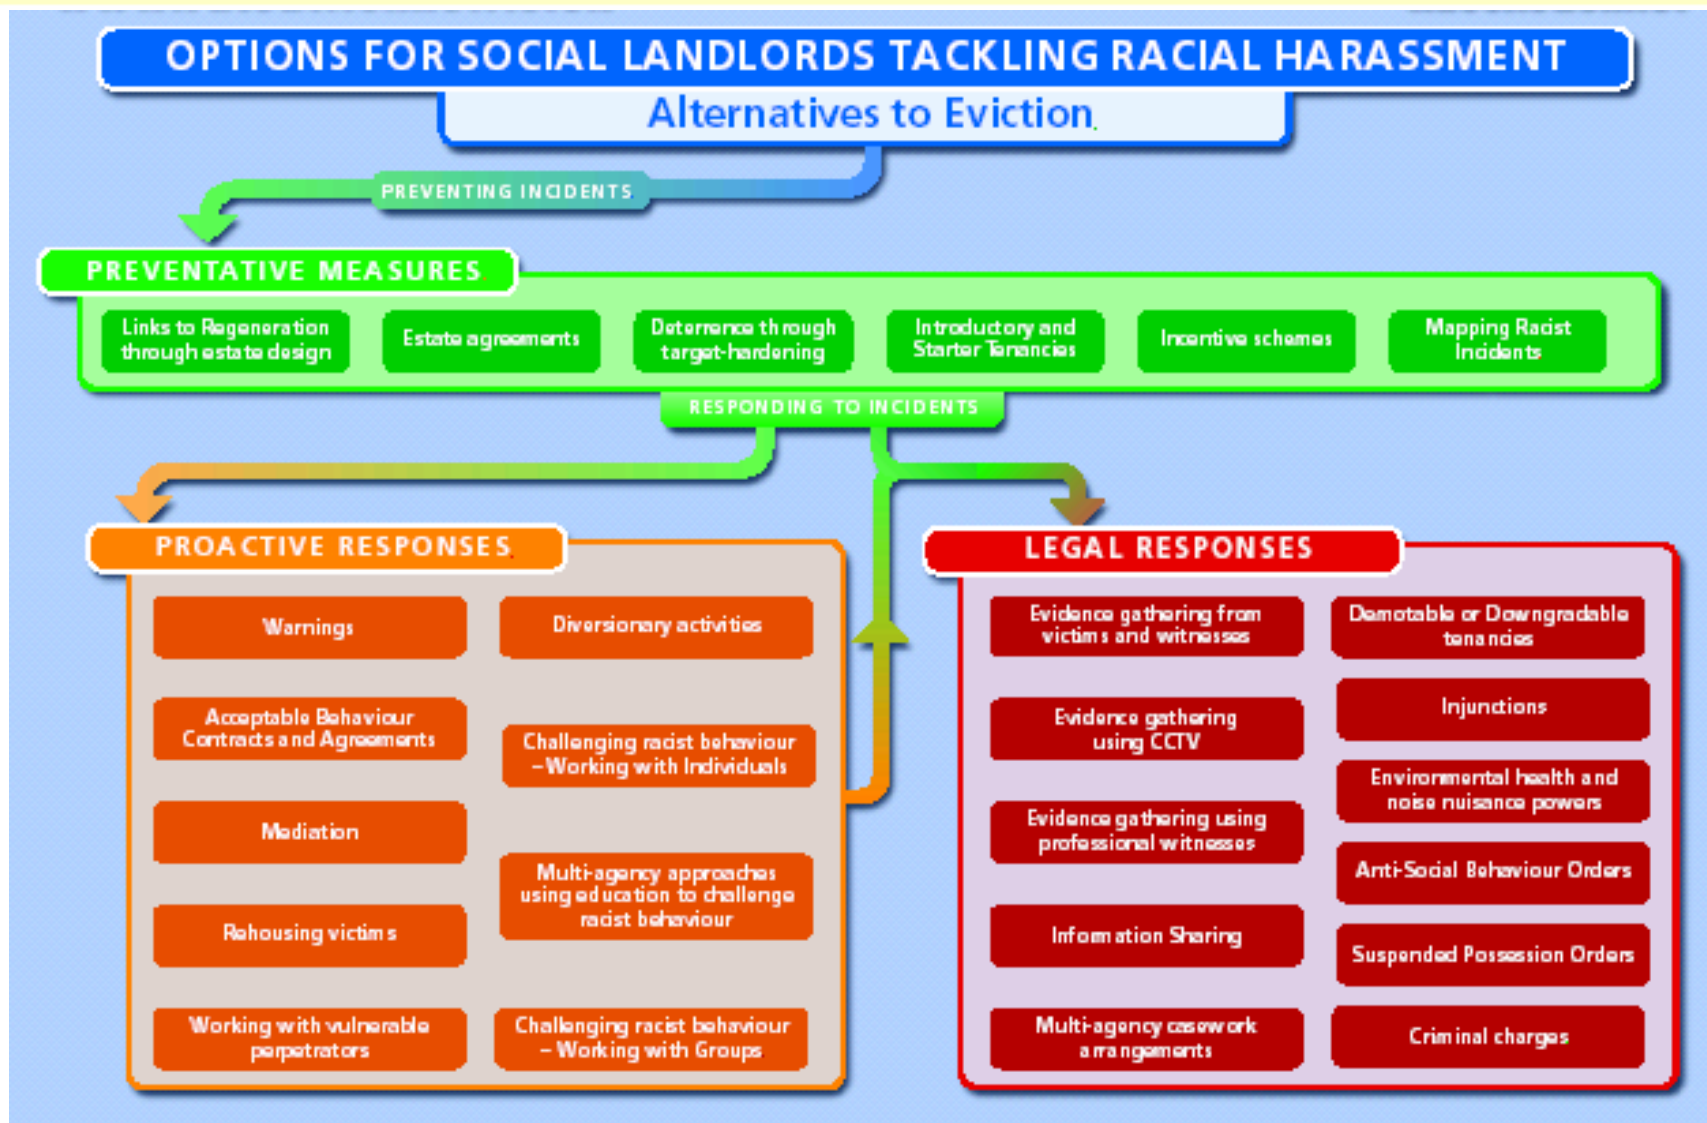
OPTIONS FOR SOCIAL LANDLORDS TACKLING RACIAL HARASSMENT

Alternatives to Eviction

PREVENTING INCIDENTS

PREVENTATIVE MEASURES

Links to Regeneration through estate design

Estate agreements

Deterrence through target-hardening

Introductory and Starter Tenancies

Incentive schemes

Mapping Racist Incidents

RESPONDING TO INCIDENTS

PROACTIVE RESPONSES

Warnings

Diversionary activities

Acceptable Behaviour Contracts and Agreements

Challenging racist behaviour – Working with Individuals

Mediation

Multi-agency approaches using education to challenge racist behaviour

Rehousing victims

Working with vulnerable perpetrators

Challenging racist behaviour – Working with Groups

LEGAL RESPONSES

Evidence gathering from victims and witnesses

Demotable or Downgradable tenancies

Injunctions

Evidence gathering using CCTV

Environmental health and noise nuisance powers

Evidence gathering using professional witnesses

Anti-Social Behaviour Orders

Information Sharing

Suspended Possession Orders

Multi-agency casework arrangements

Criminal charges